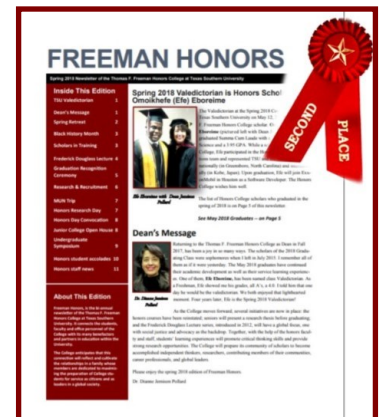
FREEMAN HONORS

Spring 2018 Newsletter of the Thomas F. Freeman Honors College at Texas Southern University

SECOND PLACE

Inside This Edition

TSU Valedictorian 1

Dean's Message 1

Spring Retreat 2

Black History Month 3

Scholars in Training 3

Frederick Douglass Lecture 4

Graduation Recognition Ceremony 5

Research & Recruitment 6

MUN Trip 7

Honors Research Day 7

Honors Day Convocation 8

Junior College Open House 8

Undergraduate Symposium 9

Honors student accolades 10

Honors staff news 11

About This Edition

Freeman Honors, is the annual newsletter of the Thomas F. Freeman Honors College at Texas Southern University. It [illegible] the students, faculty and office personnel of the College with its many beneficiaries and partners in education within the University.

The College anticipates that this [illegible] will reflect and cultivate the relationship in a family where members are dedicated to transforming the preparation of College students for service as citizens and as leaders in a global society.

Spring 2018 Valedictorian is Honors Scholar Omoikhefe (Efe) Eboreime

The Valedictorian at the Spring 2018 Commencement at Texas Southern University on May 12, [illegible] Freeman Honors College scholar, Omoikhefe Eboreime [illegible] with Dean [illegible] graduated Summa Cum Laude with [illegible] Science and a 3.99 GPA. While a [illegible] College, Efe participated in the Honors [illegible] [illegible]

Efe Eboreime with Dean Jamison Pollard

The list of Honors College scholars who graduated in the spring of 2018 is on Page 5 of this newsletter.

See May 2018 Graduates — on Page 5

Dean's Message

Dr. Dianne Jamison Pollard

Returning to the Thomas F. Freeman Honors College as Dean in Fall 2017, has been a joy in so many ways. The scholars of the 2018 Graduating Class were sophomores when I left in July 2015. I remember all of them as if it were yesterday. The May 2018 graduates have continued their academic development as well as their service learning experiences. One of them, Efe Eboreime, has been named class Valedictorian. As a Freshman, Efe showed me his grades, all A's, a 4.0. I told him that one day he would be the valedictorian. We both enjoyed that lighthearted moment. Four years later, Efe is the Spring 2018 Valedictorian!

As the College moves forward, several initiatives are now in place: the honors courses have been reinstated, seniors will present a research thesis before graduating, and the Frederick Douglass Lecture series, introduced in 2012, will have a global focus, one with social justice and advocacy as the backdrop. Together, with the help of the honors faculty and staff, students' learning experiences will promote critical thinking skills and provide strong research opportunities. The College will prepare its community of scholars to become accomplished independent thinkers, researchers, contributing members of their communities, career professionals, and global leaders.

Please enjoy the spring 2018 edition of Freeman Honors.

Dr. Dianne Jamison Pollard